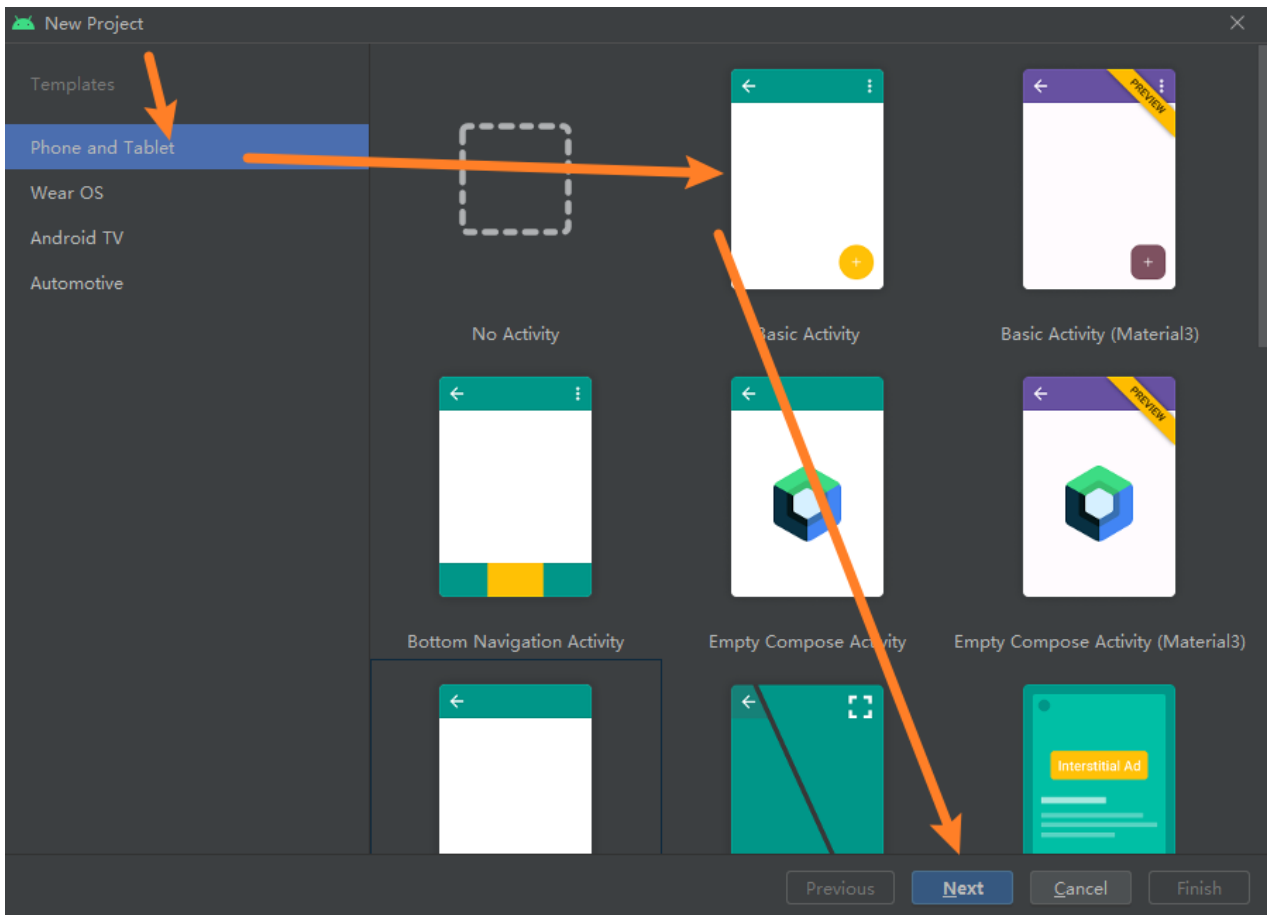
New Project

Templates

Phone and Tablet

Wear OS

Android TV

Automotive

No Activity

Basic Activity

PREVIEW

Basic Activity (Material3)

Bottom Navigation Activity

Empty Compose Activity

PREVIEW

Empty Compose Activity (Material3)

Interstitial Ad

Previous

Next

Cancel

Finish